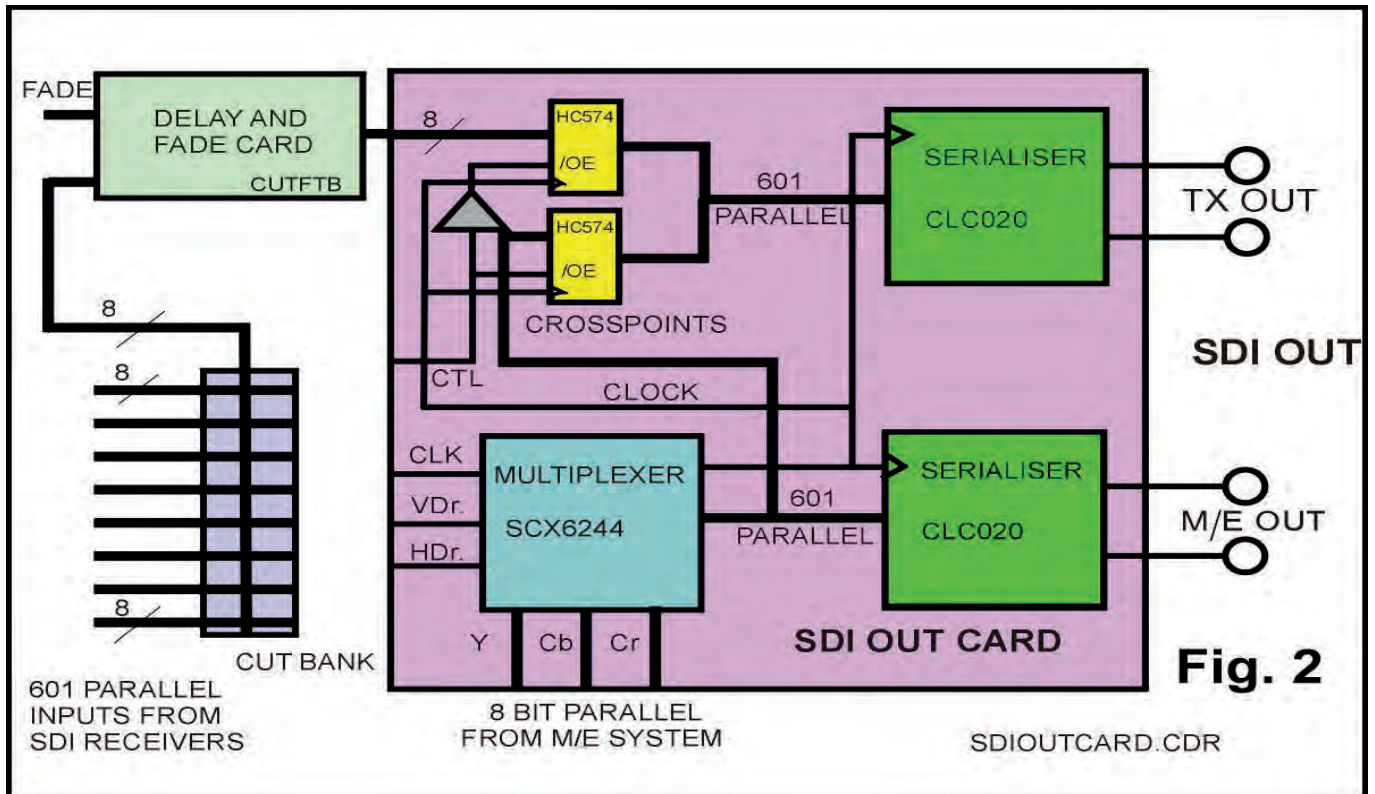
FADE

DELAY AND FADE CARD

CUTFTB

8

HC574

/OE

HC574

/OE

601

PARALLEL

SERIALISER

CLC020

TX OUT

CROSSPOINTS

SDI OUT

8

8

CTL

CLOCK

CLK

MULTIPLEXER

VDr.

SCX6244

HDr.

601

PARALLEL

SERIALISER

CLC020

M/E OUT

8

CUT BANK

Y

Cb

Cr

SDI OUT CARD

Fig. 2

601 PARALLEL INPUTS FROM SDI RECEIVERS

8 BIT PARALLEL FROM M/E SYSTEM

SDIOUTCARD.CDR